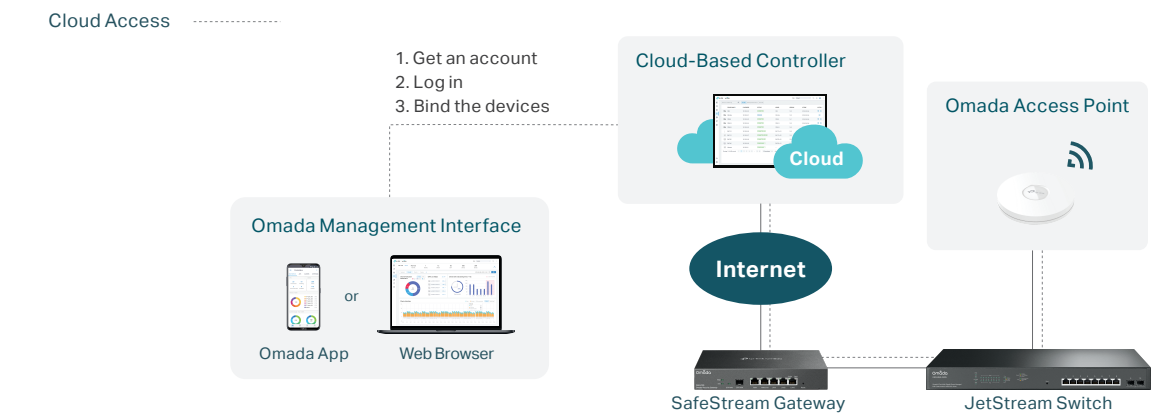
Cloud Access

1. Get an account
2. Log in
3. Bind the devices

Cloud-Based Controller

Cloud

Omada Access Point

Omada Management Interface

or

Omada App

Web Browser

Internet

SafeStream Gateway

JetStream Switch